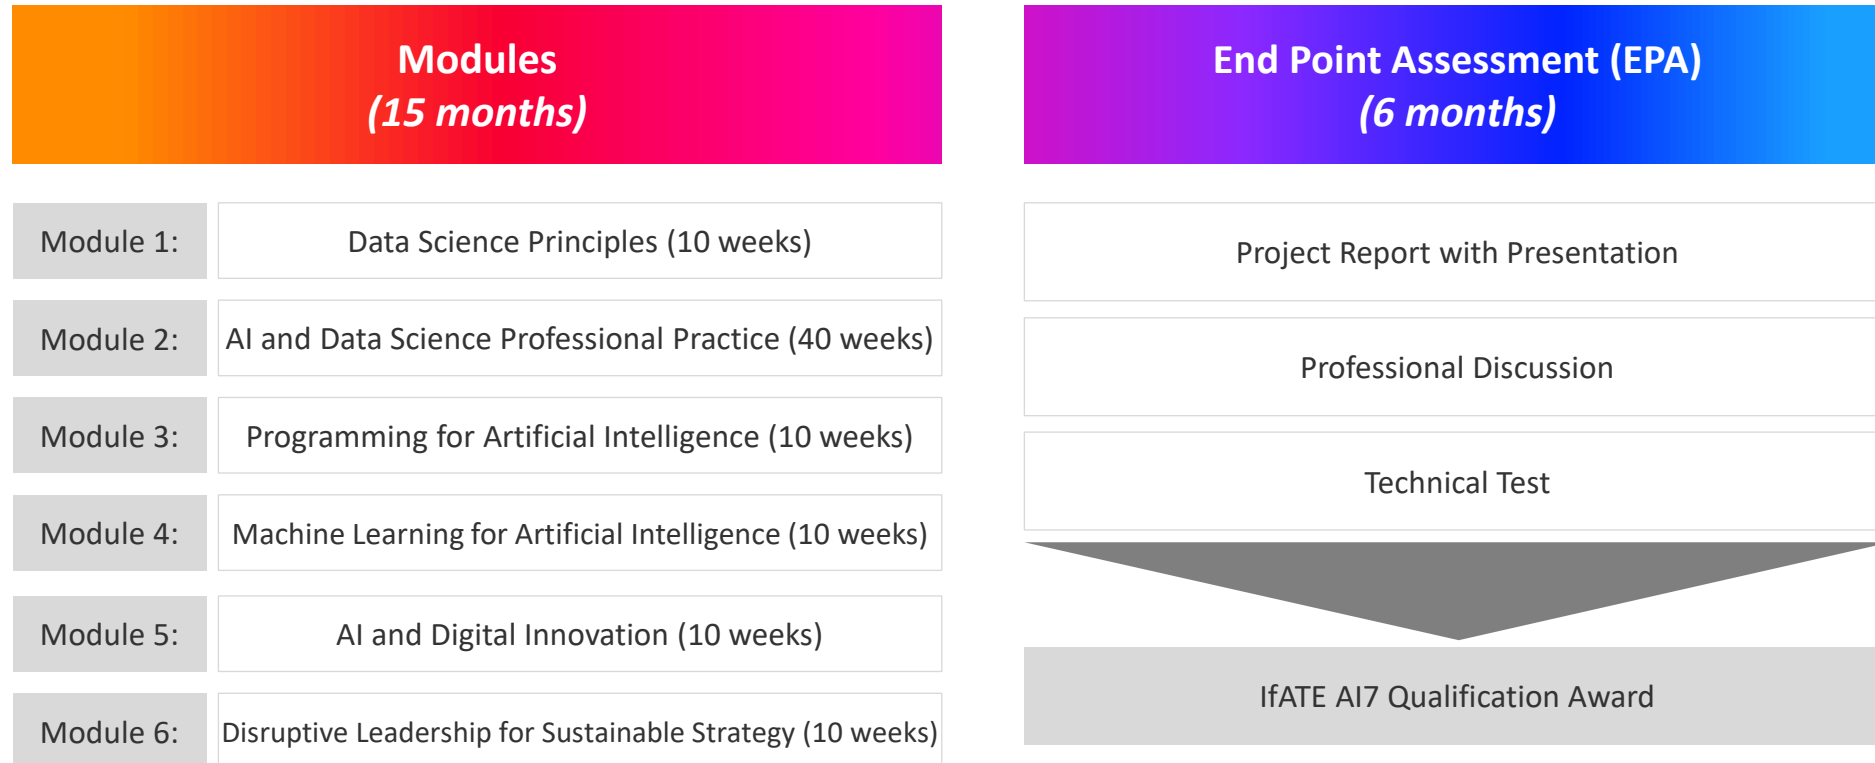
Modules
(15 months)

| Module 1: | Data Science Principles (10 weeks) |
|---|---|
| Module 2: | AI and Data Science Professional Practice (40 weeks) |
| Module 3: | Programming for Artificial Intelligence (10 weeks) |
| Module 4: | Machine Learning for Artificial Intelligence (10 weeks) |
| Module 5: | AI and Digital Innovation (10 weeks) |
| Module 6: | Disruptive Leadership for Sustainable Strategy (10 weeks) |

End Point Assessment (EPA)
(6 months)

Project Report with Presentation

Professional Discussion

Technical Test

IfATE AI7 Qualification Award